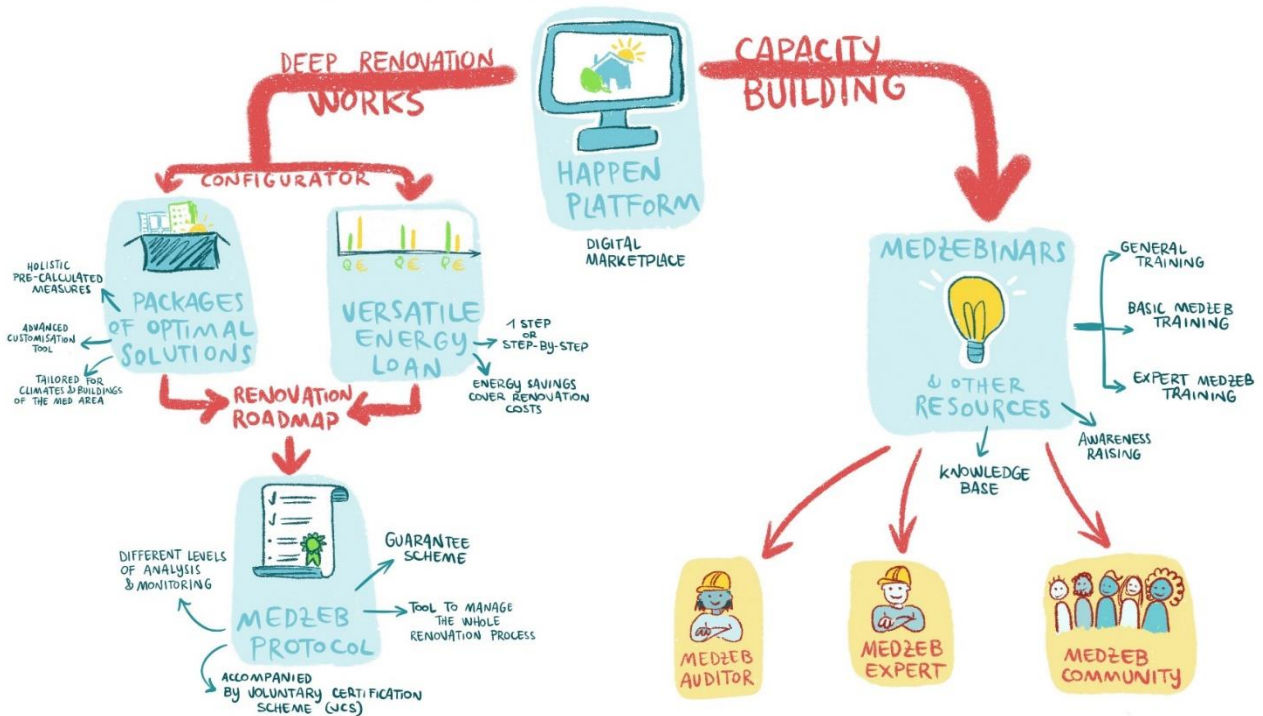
DEEP RENOVATION WORKS

CAPACITY BUILDING

HAPPEN PLATFORM

DIGITAL MARKETPLACE

CONFIGURATOR

HOLISTIC PRE-CALCULATED MEASURES

ADVANCED CUSTOMISATION TOOL

TAILORED FOR CLIMATES & BUILDINGS OF THE MED AREA

PACKAGES OF OPTIMAL SOLUTIONS

€ € €

VERSATILE ENERGY LOAN

1 STEP OR STEP-BY-STEP

ENERGY SAVINGS COVER RENOVATION COSTS

RENOVATION ROADMAP

DIFFERENT LEVELS OF ANALYSIS & MONITORING

GUARANTEE SCHEME

TOOL TO MANAGE THE WHOLE RENOVATION PROCESS

MEDZEB PROTOCOL

ACCOMPANIED BY VOLUNTARY CERTIFICATION SCHEME (VCS)

MEDZEBINARS & OTHER RESOURCES

GENERAL TRAINING

BASIC MEDZEB TRAINING

EXPERT MEDZEB TRAINING

AWARENESS RAISING

KNOWLEDGE BASE

MEDZEB AUDITOR

MEDZEB EXPERT

MEDZEB COMMUNITY